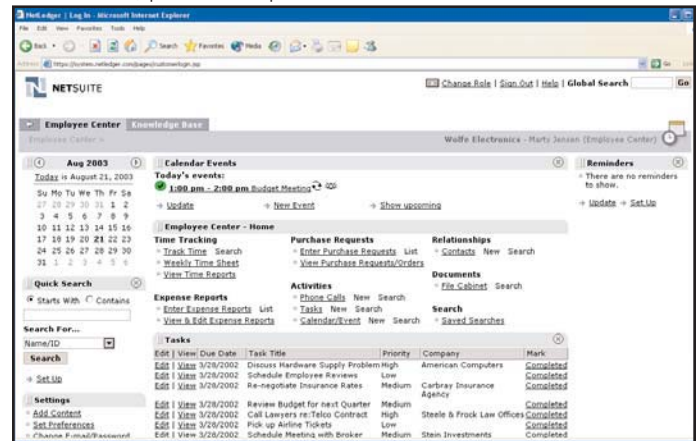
NetLedger | Log In - Microsoft Internet Explorer

File Edit View Favorites Tools Help

Back Search Favorites Media

Address https://system.netledger.com/pages/customerlogin.jsp

NETSUITE

Change Role | Sign Out | Help | Global Search Go

Employee Center Knowledge Base

Employee Center »

Wolfe Electronics - Marty Jensen (Employee Center)

Aug 2003

Today is August 21, 2003

| Su | Mo | Tu | We | Th | Fr | Sa |
|---|---|---|---|---|---|---|
| 27 | 28 | 29 | 30 | 31 | 1 | 2 |
| 3 | 4 | 5 | 6 | 7 | 8 | 9 |
| 10 | 11 | 12 | 13 | 14 | 15 | 16 |
| 17 | 18 | 19 | 20 | 21 | 22 | 23 |
| 24 | 25 | 26 | 27 | 28 | 29 | 30 |
| 31 | 1 | 2 | 3 | 4 | 5 | 6 |

Quick Search

Starts With Contains

Search For...

Name/ID

Search

Set Up

Settings

Add Content

Set Preferences

Change E-mail/Password

Calendar Events

Today's events:

1:00 pm - 2:00 pm Budget Meeting

Update New Event Show upcoming

Employee Center - Home

Time Tracking

Track Time Search

Weekly Time Sheet

View Time Reports

Purchase Requests

Enter Purchase Requests List

View Purchase Requests/Orders

Relationships

Contacts New Search

Documents

File Cabinet Search

Expense Reports

Enter Expense Reports List

View & Edit Expense Reports

Activities

Phone Calls New Search

Tasks New Search

Calendar/Event New Search

Search

Saved Searches

Tasks

| Edit \| View | Due Date | Task Title | Priority | Company | Mark |
|---|---|---|---|---|---|
| Edit \| View | 3/28/2002 | Discuss Hardware Supply Problem | High | American Computers | Completed |
| Edit \| View | 3/28/2002 | Schedule Employee Reviews | Low | | Completed |
| Edit \| View | 3/28/2002 | Re-negotiate Insurance Rates | Medium | Carbray Insurance Agency | Completed |
| Edit \| View | 3/28/2002 | Review Budget for next Quarter | Medium | | Completed |
| Edit \| View | 3/28/2002 | Call Lawyers re:Telco Contract | High | Steele & Frock Law Offices | Completed |
| Edit \| View | 3/28/2002 | Pick up Airline Tickets | Low | | Completed |
| Edit \| View | 3/28/2002 | Schedule Meeting with Broker | Medium | Stein Investments | Completed |

Reminders

There are no reminders to show.

Update Set Up